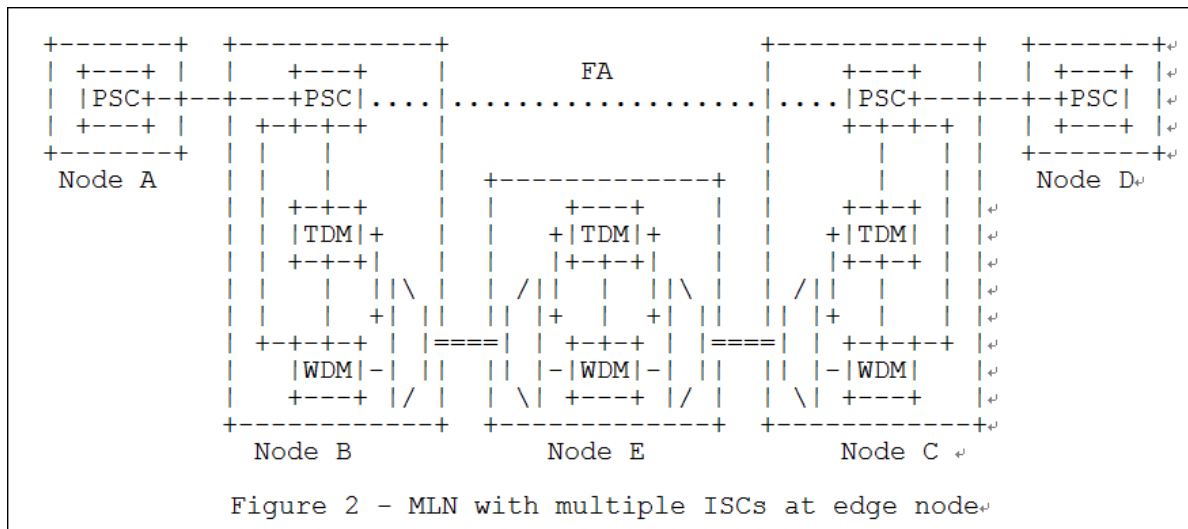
```
+-------+  +------------+                       +------------+  +-------+
| +---+ |  |    +---+   |         FA            |    +---+   |  | +---+ |
| |PSC+-+--+----+PSC|....|.......................|....|PSC+---+--+-+PSC| |
| +---+ |  | +-+-+-+    |                       |    +-+-+-+ |  | +---+ |
+-------+  | |    |     |                       |      |   | |  +-------+
 Node A    | |    |     |    +-------------+    |      |   | |   Node D
           | |  +-+-+   |    |    +---+     |   |    +-+-+ | |
           | |  |TDM|+  |    |   +|TDM|+    |   |   +|TDM| | |
           | |  +-+-+|  |    |   |+-+-+|    |   |   |+-+-+ | |
           | |    |  ||\ |   | /||  |  ||\  |   | /||  |   | |
           | |    |  +| ||   || |+  |  +| || || |+  |   | |
           | +-+-+-+ | |====| | +-+-+ | |====| | +-+-+-+ | |
           |   |WDM|-| ||   || |-|WDM|-| ||   || |-|WDM|   |
           |   +---+ |/ |   | \| +---+ |/ |   | \| +---+   |
           +------------+   +-------------+   +------------+
             Node B            Node E            Node C
```

Figure 2 - MLN with multiple ISCs at edge node